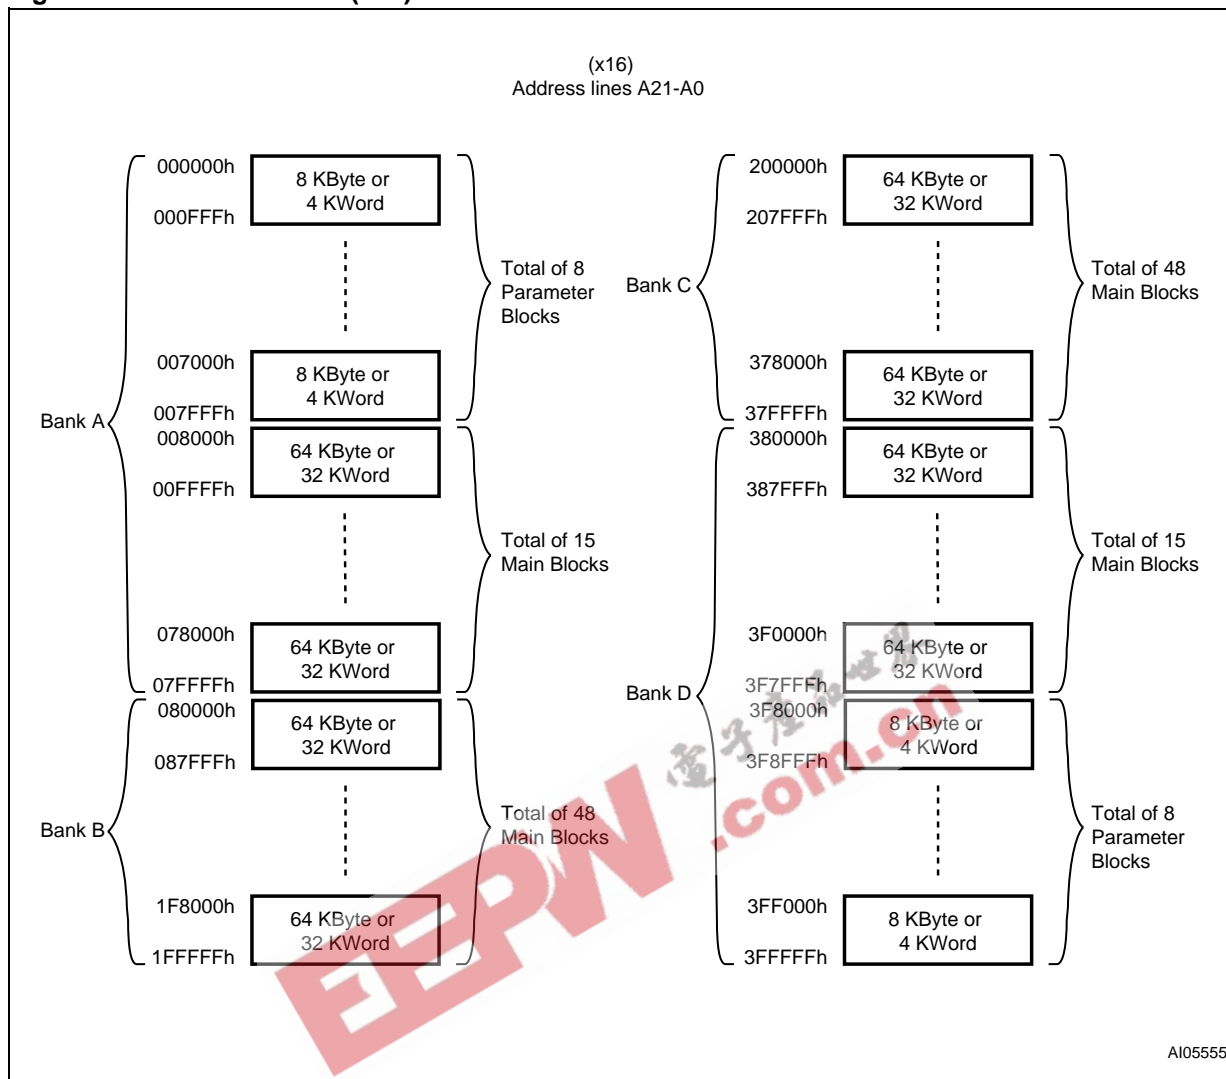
(x16)
Address lines A21-A0

Bank A

000000h
000FFFh
8 KByte or 4 KWord

007000h
007FFFh
8 KByte or 4 KWord

Total of 8 Parameter Blocks

008000h
00FFFFh
64 KByte or 32 KWord

078000h
07FFFFh
64 KByte or 32 KWord

Total of 15 Main Blocks

Bank B

080000h
087FFFh
64 KByte or 32 KWord

1F8000h
1FFFFFh
64 KByte or 32 KWord

Total of 48 Main Blocks

Bank C

200000h
207FFFh
64 KByte or 32 KWord

378000h
37FFFFh
64 KByte or 32 KWord

Total of 48 Main Blocks

Bank D

380000h
387FFFh
64 KByte or 32 KWord

3F0000h
3F7FFFh
64 KByte or 32 KWord

Total of 15 Main Blocks

3F8000h
3F8FFFh
8 KByte or 4 KWord

3FF000h
3FFFFFh
8 KByte or 4 KWord

Total of 8 Parameter Blocks

EEPW .com.cn

AI05555